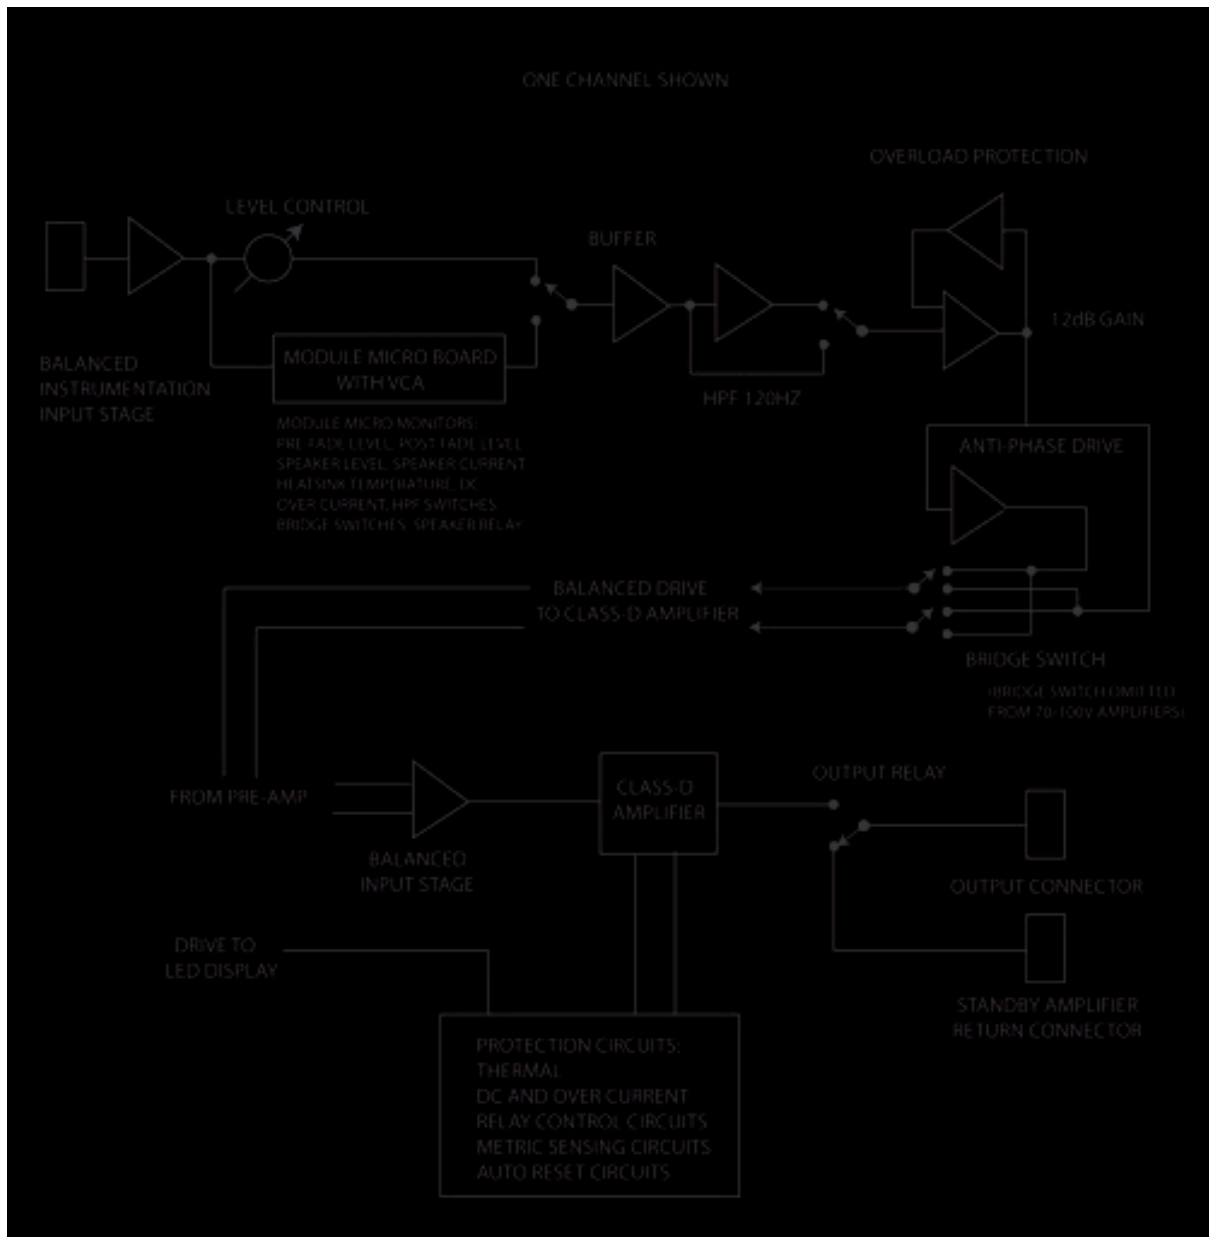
ONE CHANNEL SHOWN

OVERLOAD PROTECTION

LEVEL CONTROL

BUFFER

12dB GAIN

BALANCED INSTRUMENTATION INPUT STAGE

MODULE MICRO BOARD WITH VCA

HPF 120HZ

MODULE MICRO MONITORS:
PRE FADE LEVEL, POST FADE LEVEL
SPEAKER LEVEL, SPEAKER CURRENT
HEATSINK TEMPERATURE, DC
OVER CURRENT, HPF SWITCHES
BRIDGE SWITCHES, SPEAKER RELAY

ANTI-PHASE DRIVE

BALANCED DRIVE TO CLASS-D AMPLIFIER

BRIDGE SWITCH

(BRIDGE SWITCH OMITTED FROM 70-100V AMPLIFIERS)

FROM PRE-AMP

CLASS-D AMPLIFIER

OUTPUT RELAY

BALANCED INPUT STAGE

OUTPUT CONNECTOR

DRIVE TO LED DISPLAY

STANDBY AMPLIFIER RETURN CONNECTOR

PROTECTION CIRCUITS:
THERMAL
DC AND OVER CURRENT
RELAY CONTROL CIRCUITS
METRIC SENSING CIRCUITS
AUTO RESET CIRCUITS